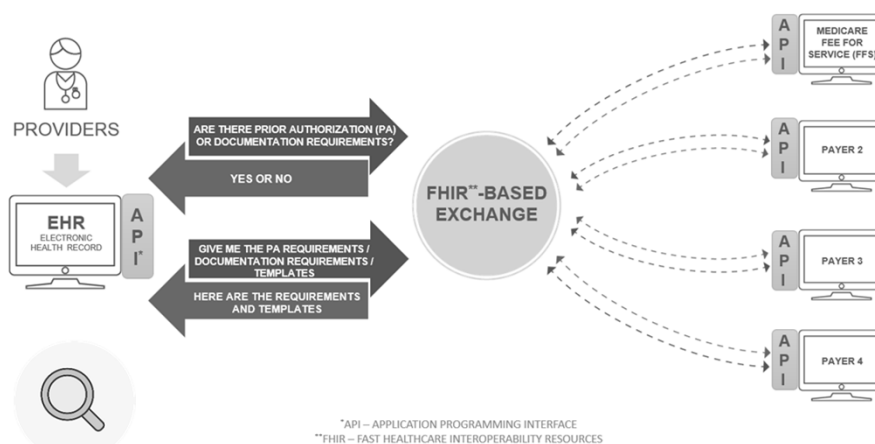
PROVIDERS

EHR
ELECTRONIC HEALTH RECORD

A P I*

ARE THERE PRIOR AUTHORIZATION (PA) OR DOCUMENTATION REQUIREMENTS?

YES OR NO

GIVE ME THE PA REQUIREMENTS / DOCUMENTATION REQUIREMENTS / TEMPLATES

HERE ARE THE REQUIREMENTS AND TEMPLATES

FHIR**-BASED EXCHANGE

A P I

MEDICARE FEE FOR SERVICE (FFS)

A P I

PAYER 2

A P I

PAYER 3

A P I

PAYER 4

*API – APPLICATION PROGRAMMING INTERFACE
**FHIR – FAST HEALTHCARE INTEROPERABILITY RESOURCES